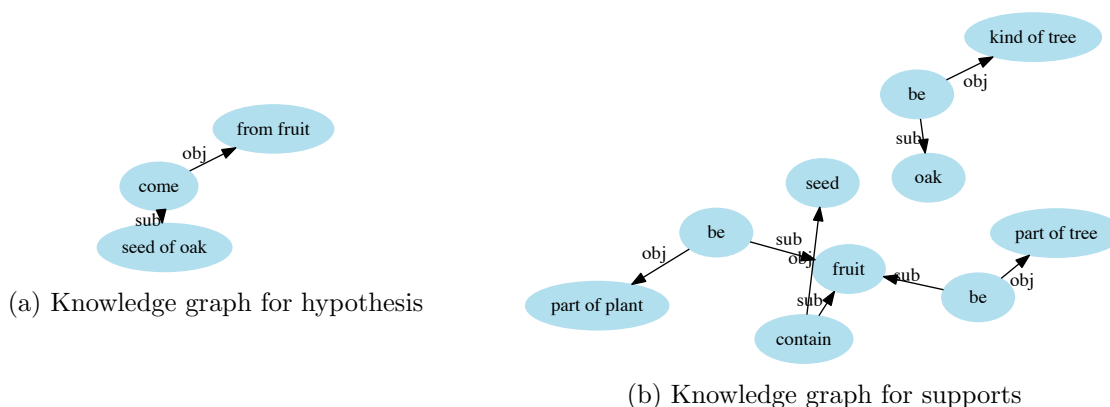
from fruit

obj

come

sub

seed of oak

(a) Knowledge graph for hypothesis

kind of tree

be

obj

sub

oak

seed

be

sub

obj

obj

fruit

sub

part of tree

part of plant

sub

be

obj

contain

(b) Knowledge graph for supports